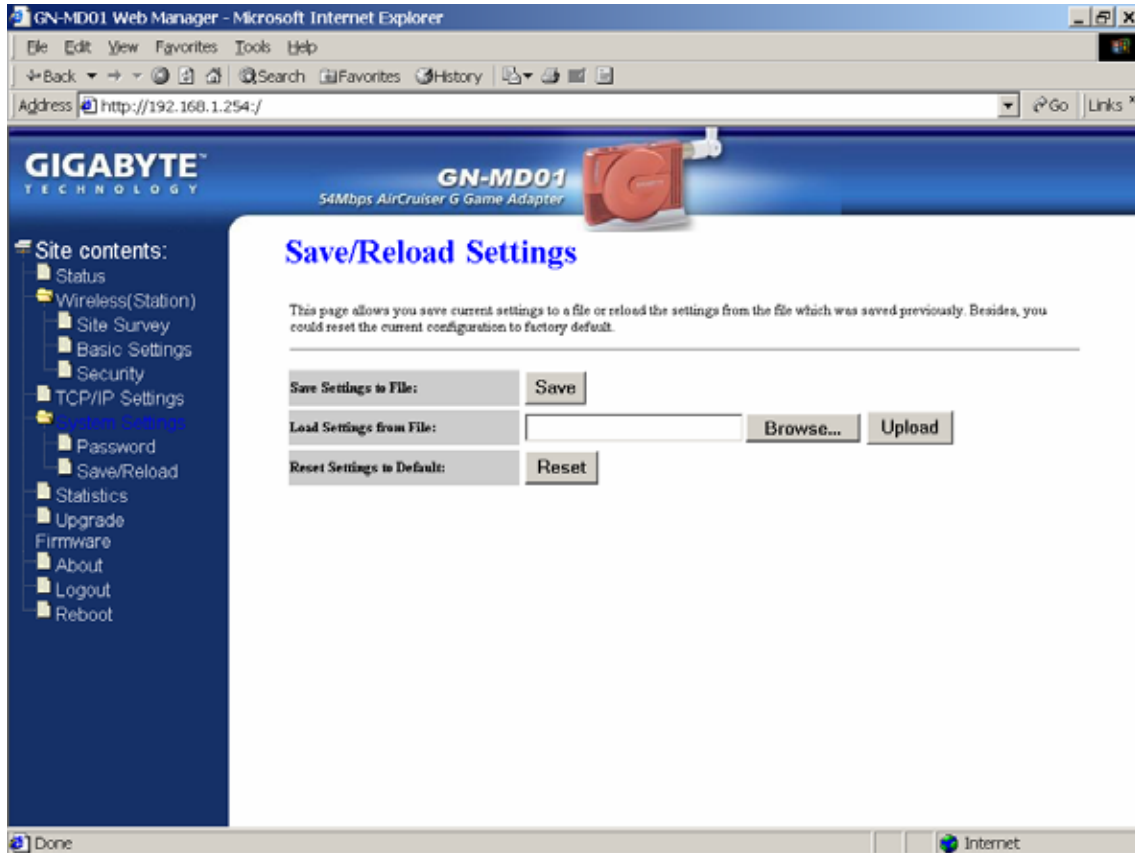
GN-MD01 Web Manager - Microsoft Internet Explorer

File Edit View Favorites Tools Help

Back Search Favorites History

Address http://192.168.1.254:/

Go Links

GIGABYTE TECHNOLOGY

GN-MD01
54Mbps AirCruiser G Game Adapter

Site contents:
Status
Wireless(Station)
Site Survey
Basic Settings
Security
TCP/IP Settings
System Settings
Password
Save/Reload
Statistics
Upgrade Firmware
About
Logout
Reboot

Save/Reload Settings

This page allows you save current settings to a file or reload the settings from the file which was saved previously. Besides, you could reset the current configuration to factory default.

| Save Settings to File: | Save |
|---|---|
| Load Settings from File: | Browse... Upload |
| Reset Settings to Default: | Reset |

Done

Internet